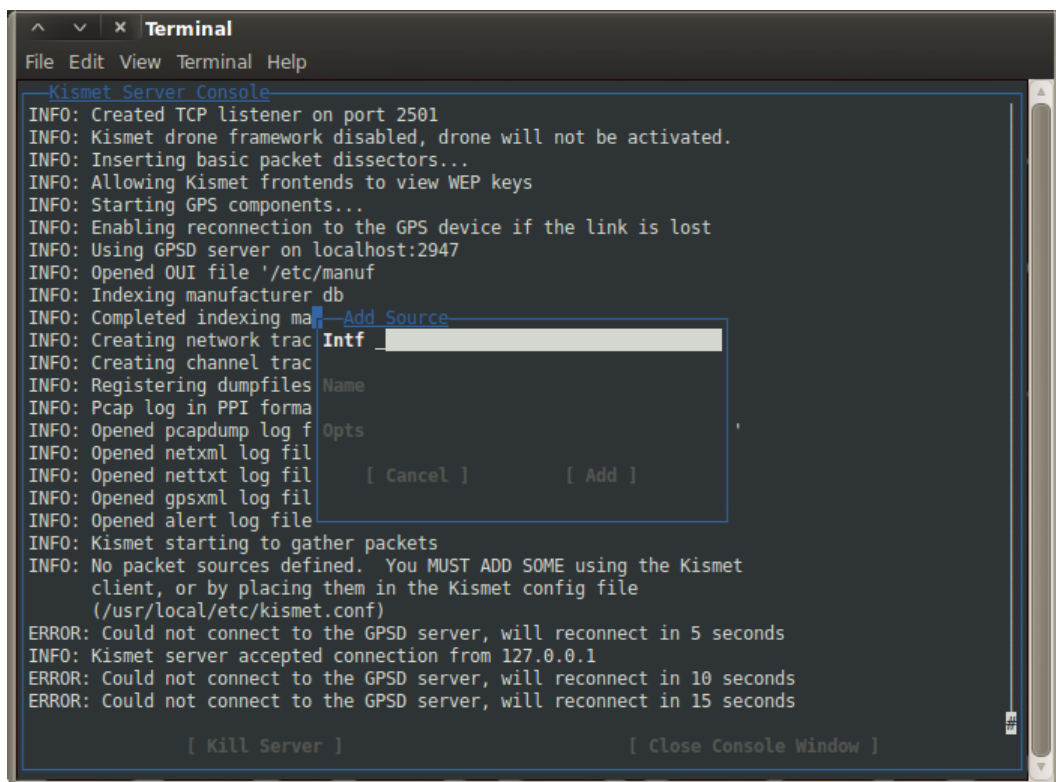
^ v × Terminal

File Edit View Terminal Help

Kismet Server Console

INFO: Created TCP listener on port 2501
INFO: Kismet drone framework disabled, drone will not be activated.
INFO: Inserting basic packet dissectors...
INFO: Allowing Kismet frontends to view WEP keys
INFO: Starting GPS components...
INFO: Enabling reconnection to the GPS device if the link is lost
INFO: Using GPSD server on localhost:2947
INFO: Opened OUI file '/etc/manuf
INFO: Indexing manufacturer db
INFO: Completed indexing ma
INFO: Creating network trac
INFO: Creating channel trac
INFO: Registering dumpfiles
INFO: Pcap log in PPI forma
INFO: Opened pcapdump log f
INFO: Opened netxml log fil
INFO: Opened nettxt log fil
INFO: Opened gpsxml log fil
INFO: Opened alert log file
INFO: Kismet starting to gather packets
INFO: No packet sources defined. You MUST ADD SOME using the Kismet client, or by placing them in the Kismet config file (/usr/local/etc/kismet.conf)
ERROR: Could not connect to the GPSD server, will reconnect in 5 seconds
INFO: Kismet server accepted connection from 127.0.0.1
ERROR: Could not connect to the GPSD server, will reconnect in 10 seconds
ERROR: Could not connect to the GPSD server, will reconnect in 15 seconds

Add Source
Intf _
Name
Opts
[ Cancel ] [ Add ]

[ Kill Server ] [ Close Console Window ]